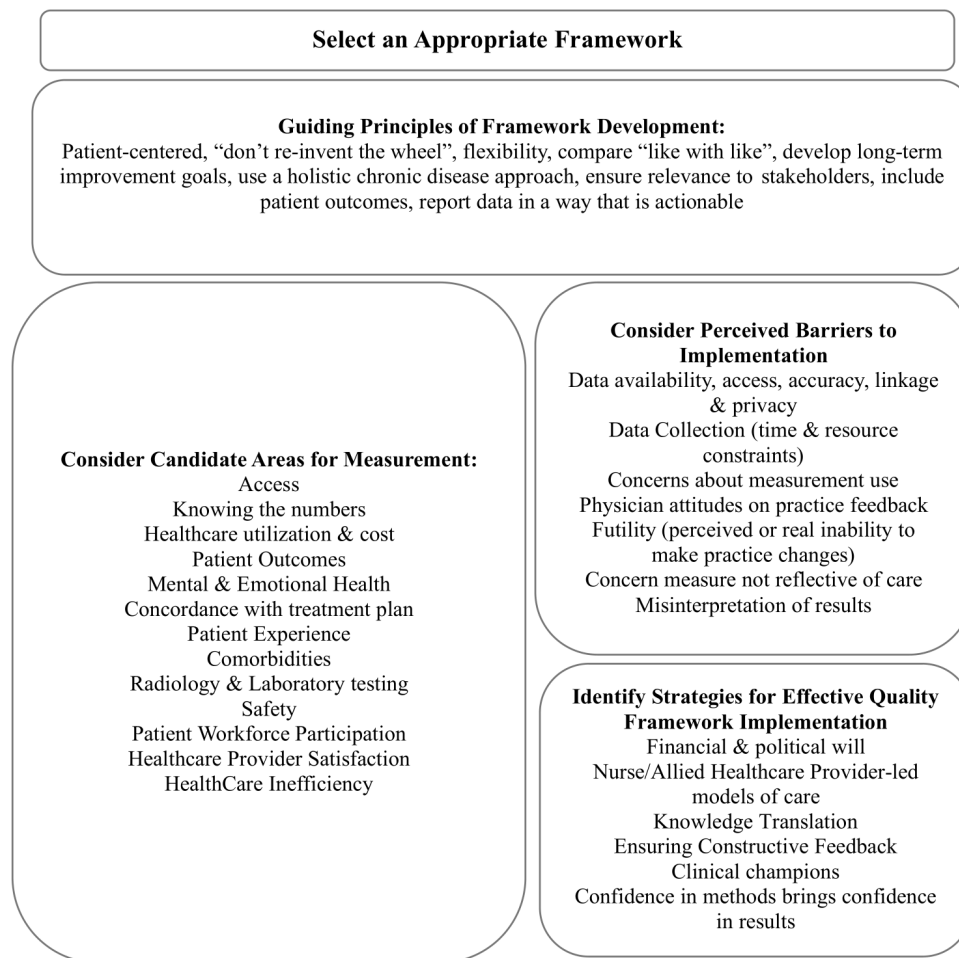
Select an Appropriate Framework

Guiding Principles of Framework Development:
Patient-centered, “don’t re-invent the wheel”, flexibility, compare “like with like”, develop long-term improvement goals, use a holistic chronic disease approach, ensure relevance to stakeholders, include patient outcomes, report data in a way that is actionable

Consider Candidate Areas for Measurement:
Access
Knowing the numbers
Healthcare utilization & cost
Patient Outcomes
Mental & Emotional Health
Concordance with treatment plan
Patient Experience
Comorbidities
Radiology & Laboratory testing
Safety
Patient Workforce Participation
Healthcare Provider Satisfaction
HealthCare Inefficiency

Consider Perceived Barriers to Implementation
Data availability, access, accuracy, linkage & privacy
Data Collection (time & resource constraints)
Concerns about measurement use
Physician attitudes on practice feedback
Futility (perceived or real inability to make practice changes)
Concern measure not reflective of care
Misinterpretation of results

Identify Strategies for Effective Quality Framework Implementation
Financial & political will
Nurse/Allied Healthcare Provider-led models of care
Knowledge Translation
Ensuring Constructive Feedback
Clinical champions
Confidence in methods brings confidence in results